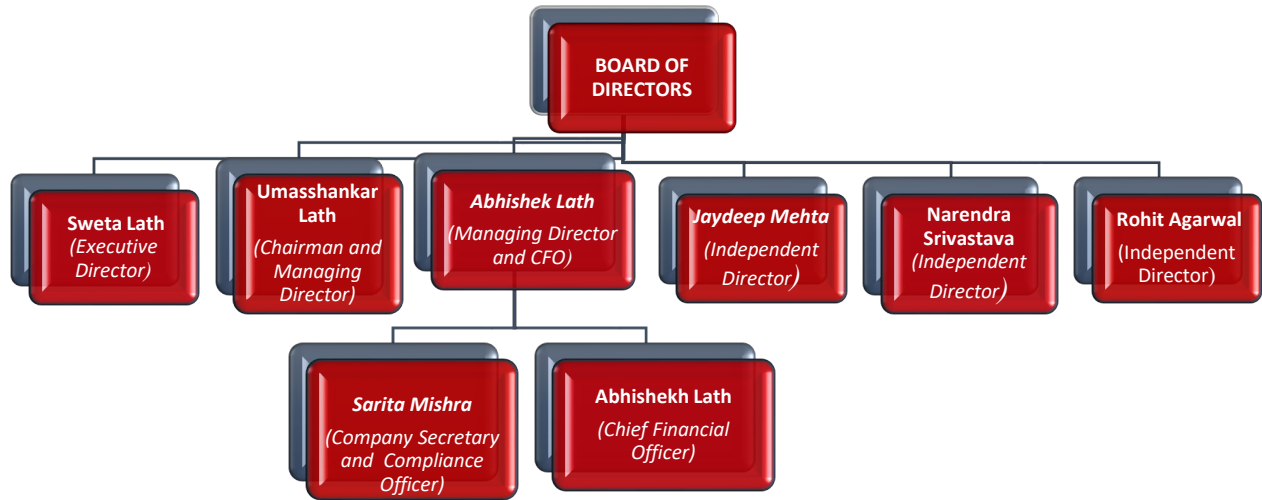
BOARD OF DIRECTORS

Sweta Lath
(Executive Director)

Umasshankar Lath
(Chairman and Managing Director)

Abhishek Lath
(Managing Director and CFO)

Jaydeep Mehta
(Independent Director)

Narendra Srivastava
(Independent Director)

Rohit Agarwal
(Independent Director)

Sarita Mishra
(Company Secretary and Compliance Officer)

Abhishekh Lath
(Chief Financial Officer)